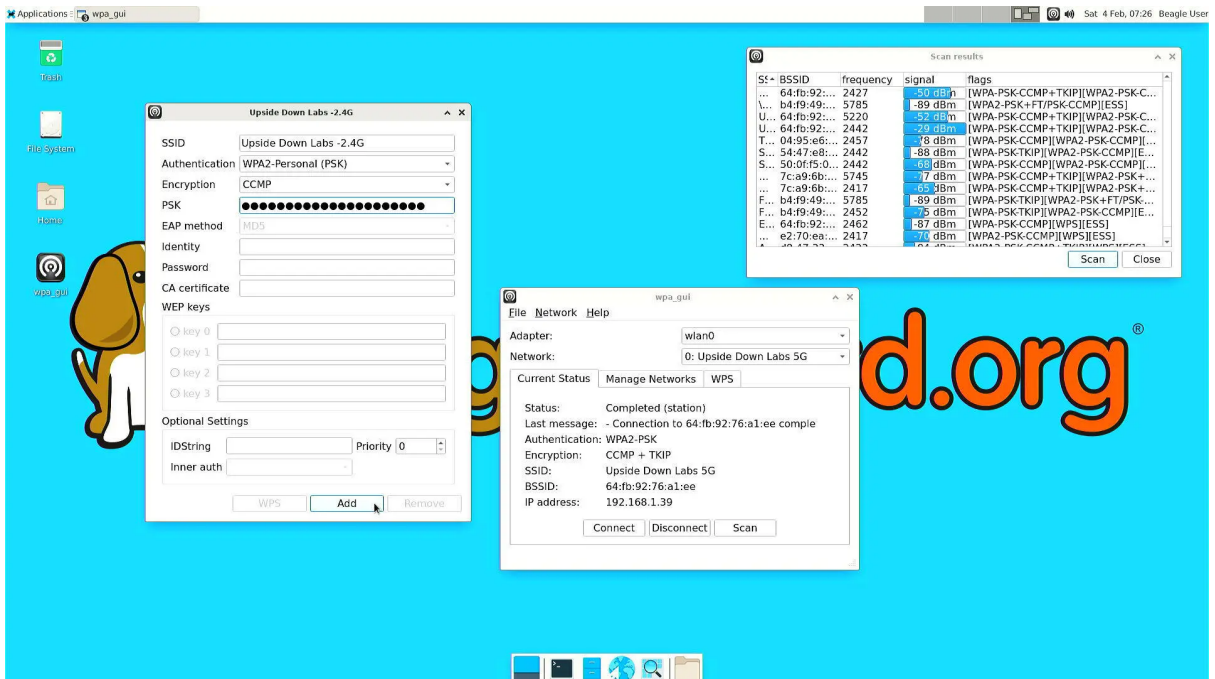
Applications wpa_gui

Sat 4 Feb, 07:26 Beagle User

Trash

File System

Home

wpa_gui

Upside Down Labs -2.4G

SSID Upside Down Labs -2.4G
Authentication WPA2-Personal (PSK)
Encryption CCMP
PSK ●●●●●●●●●●●●●●●●●●●●●●
EAP method MD5
Identity
Password
CA certificate
WEP keys
key 0
key 1
key 2
key 3

Optional Settings
IDString Priority 0
Inner auth

WPS Add Remove

Scan results

| SS | BSSID | frequency | signal | flags |
|---|---|---|---|---|
| ... | 64:fb:92:... | 2427 | -50 dBm | [WPA-PSK-CCMP+TKIP][WPA2-PSK-C... |
| \... | b4:f9:49:... | 5785 | -89 dBm | [WPA2-PSK+FT/PSK-CCMP][ESS] |
| U... | 64:fb:92:... | 5220 | -52 dBm | [WPA-PSK-CCMP+TKIP][WPA2-PSK-C... |
| U... | 64:fb:92:... | 2442 | -29 dBm | [WPA-PSK-CCMP+TKIP][WPA2-PSK-C... |
| T... | 04:95:e6:... | 2457 | -78 dBm | [WPA-PSK-CCMP][WPA2-PSK-CCMP][... |
| S... | 54:47:e8:... | 2442 | -88 dBm | [WPA-PSK-TKIP][WPA2-PSK-CCMP][E... |
| S... | 50:0f:f5:0... | 2442 | -68 dBm | [WPA-PSK-CCMP][WPA2-PSK-CCMP][... |
| ... | 7c:a9:6b:... | 5745 | -77 dBm | [WPA-PSK-CCMP+TKIP][WPA2-PSK+... |
| ... | 7c:a9:6b:... | 2417 | -65 dBm | [WPA-PSK-CCMP+TKIP][WPA2-PSK+... |
| F... | b4:f9:49:... | 5785 | -89 dBm | [WPA-PSK-TKIP][WPA2-PSK+FT/PSK... |
| F... | b4:f9:49:... | 2452 | -75 dBm | [WPA-PSK-TKIP][WPA2-PSK-CCMP][E... |
| E... | 64:fb:92:... | 2462 | -87 dBm | [WPA-PSK-CCMP][WPS][ESS] |
| ... | e2:70:ea:... | 2417 | -70 dBm | [WPA2-PSK-CCMP][WPS][ESS] |

Scan Close

wpa_gui

File Network Help

Adapter: wlan0
Network: 0: Upside Down Labs 5G

Current Status Manage Networks WPS

Status: Completed (station)
Last message: - Connection to 64:fb:92:76:a1:ee comple
Authentication: WPA2-PSK
Encryption: CCMP + TKIP
SSID: Upside Down Labs 5G
BSSID: 64:fb:92:76:a1:ee
IP address: 192.168.1.39

Connect Disconnect Scan

d.org ®